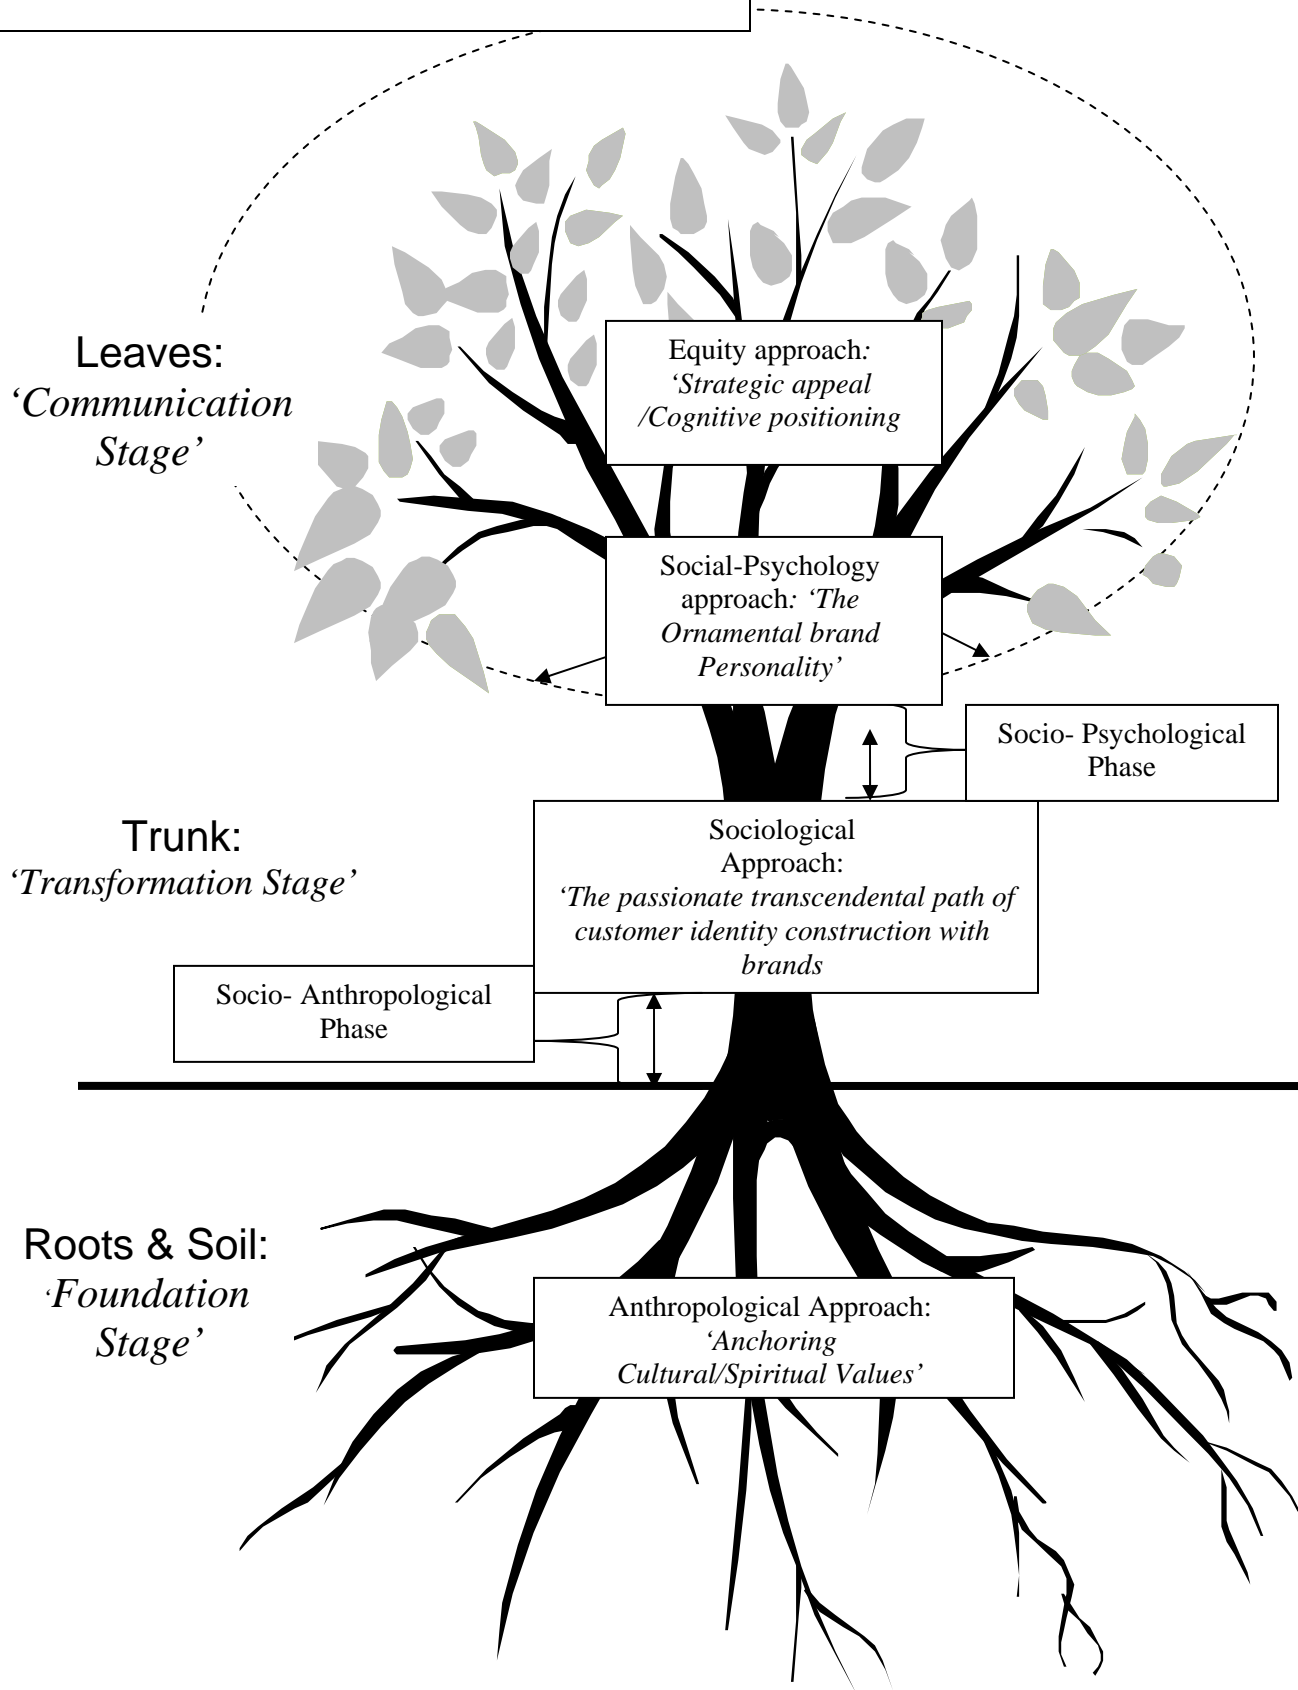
Leaves:
'Communication Stage'

Equity approach: 'Strategic appeal /Cognitive positioning

Social-Psychology approach: 'The Ornamental brand Personality'

Socio- Psychological Phase

Trunk:
'Transformation Stage'

Sociological Approach: 'The passionate transcendental path of customer identity construction with brands

Socio- Anthropological Phase

Roots & Soil:
'Foundation Stage'

Anthropological Approach: 'Anchoring Cultural/Spiritual Values'